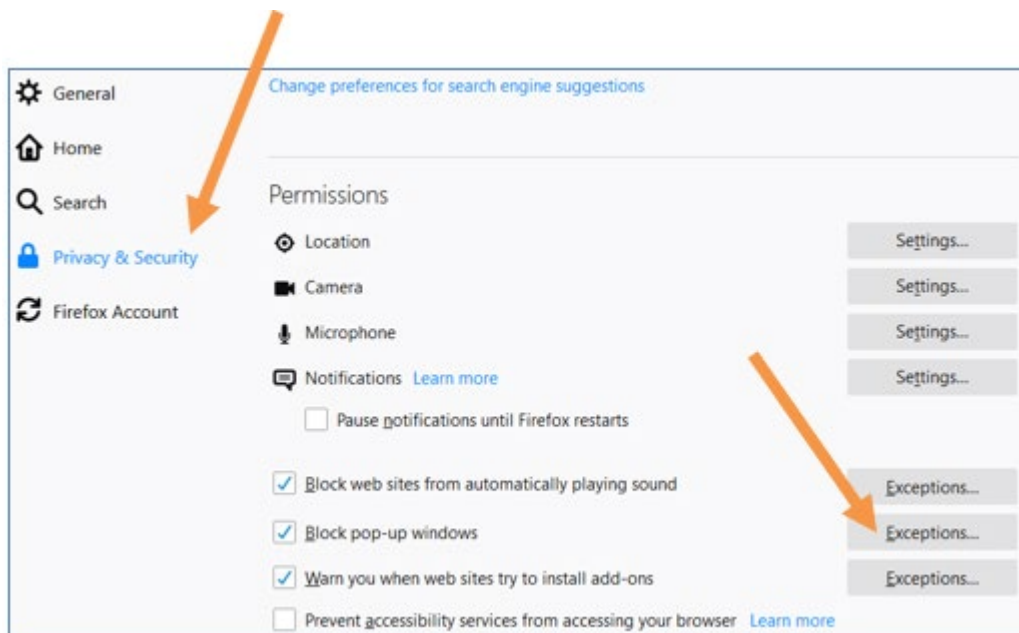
General

Home

Search

Privacy & Security

Firefox Account

Change preferences for search engine suggestions

Permissions

Location Settings...

Camera Settings...

Microphone Settings...

Notifications Learn more Settings...

Pause notifications until Firefox restarts

Block web sites from automatically playing sound Exceptions...

Block pop-up windows Exceptions...

Warn you when web sites try to install add-ons Exceptions...

Prevent accessibility services from accessing your browser Learn more